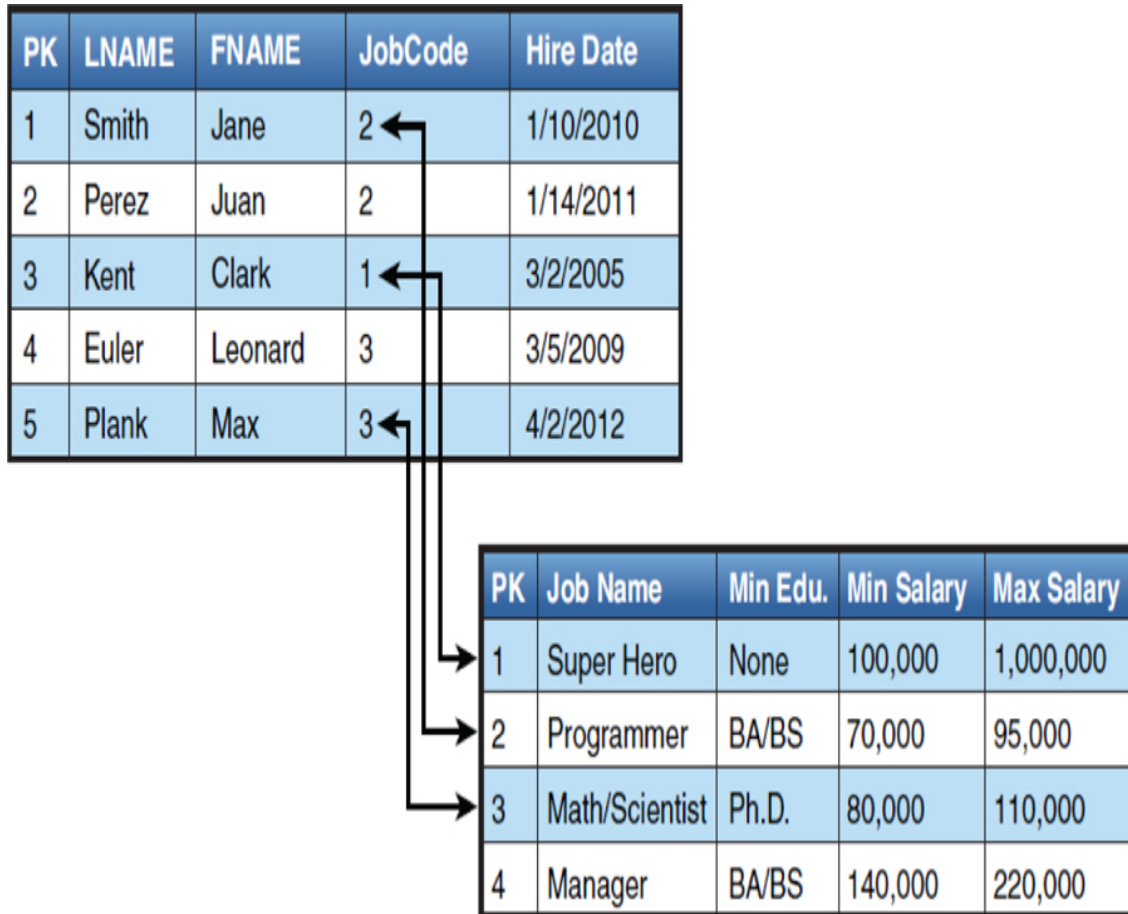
| PK | LNAME | FNAME | JobCode | Hire Date |
|---|---|---|---|---|
| 1 | Smith | Jane | 2 | 1/10/2010 |
| 2 | Perez | Juan | 2 | 1/14/2011 |
| 3 | Kent | Clark | 1 | 3/2/2005 |
| 4 | Euler | Leonard | 3 | 3/5/2009 |
| 5 | Plank | Max | 3 | 4/2/2012 |

| PK | Job Name | Min Edu. | Min Salary | Max Salary |
|---|---|---|---|---|
| 1 | Super Hero | None | 100,000 | 1,000,000 |
| 2 | Programmer | BA/BS | 70,000 | 95,000 |
| 3 | Math/Scientist | Ph.D. | 80,000 | 110,000 |
| 4 | Manager | BA/BS | 140,000 | 220,000 |